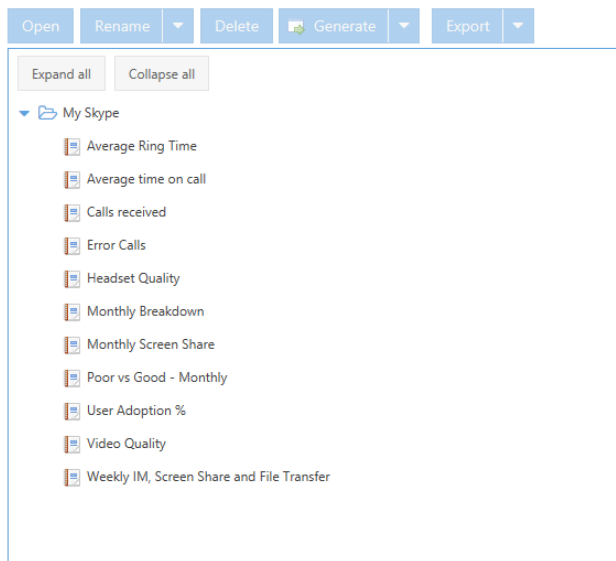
Open Rename Delete Generate Export

Expand all Collapse all

My Skype

Average Ring Time

Average time on call

Calls received

Error Calls

Headset Quality

Monthly Breakdown

Monthly Screen Share

Poor vs Good - Monthly

User Adoption %

Video Quality

Weekly IM, Screen Share and File Transfer